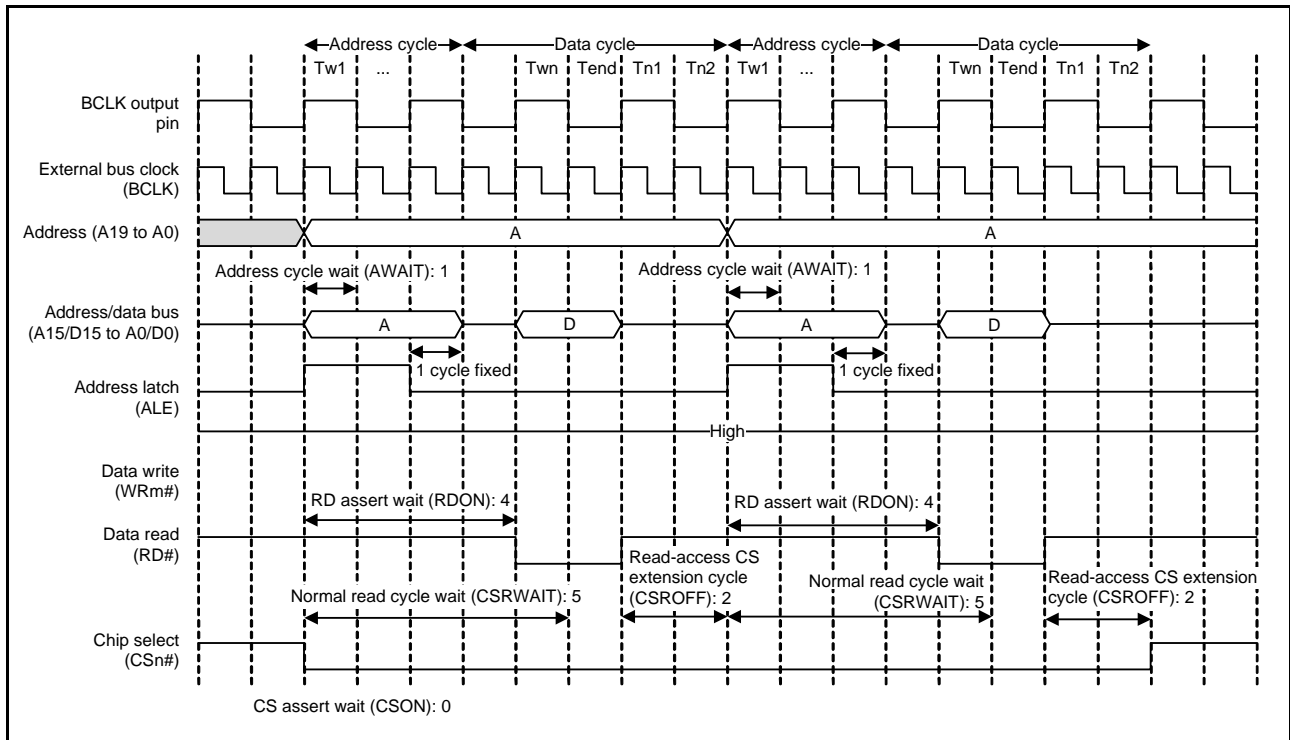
Address cycle
Data cycle
Address cycle
Data cycle
Tw1 ... Twn Tend Tn1 Tn2 Tw1 ... Twn Tend Tn1 Tn2

BCLK output pin

External bus clock (BCLK)

Address (A19 to A0)
A
A

Address cycle wait (AWAIT): 1
Address cycle wait (AWAIT): 1

Address/data bus (A15/D15 to A0/D0)
A
D
A
D

1 cycle fixed
1 cycle fixed

Address latch (ALE)

High

Data write (WRm#)

RD assert wait (RDON): 4
RD assert wait (RDON): 4

Data read (RD#)

Read-access CS extension cycle (CSROFF): 2
Read-access CS extension cycle (CSROFF): 2

Normal read cycle wait (CSRWAIT): 5
Normal read cycle wait (CSRWAIT): 5

Chip select (CSn#)

CS assert wait (CSON): 0